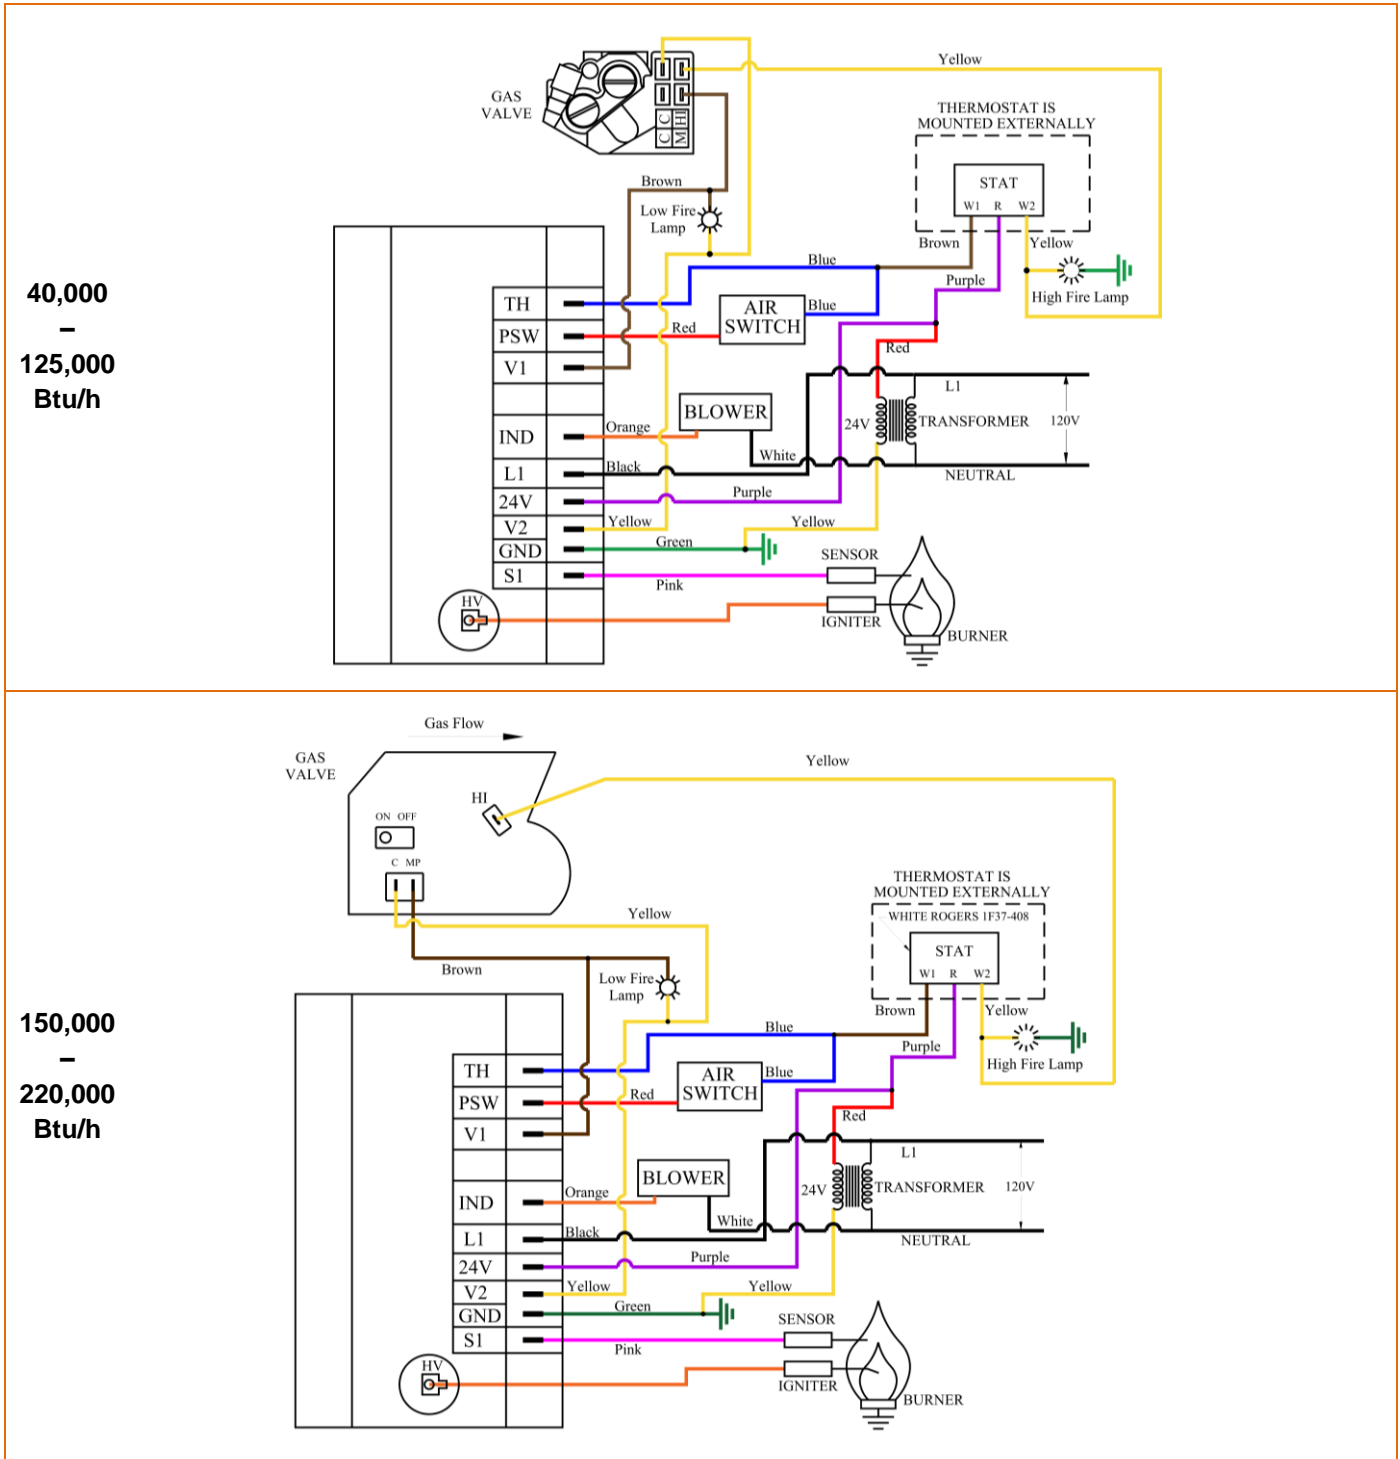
40,000
–
125,000
Btu/h

GAS VALVE

C C M H

Yellow

THERMOSTAT IS MOUNTED EXTERNALLY

STAT
W1 R W2

Brown

Low Fire Lamp

Brown

Yellow

Blue

Purple

High Fire Lamp

TH
PSW
V1

AIR SWITCH

Blue

Red

Red

L1

IND

BLOWER

Orange

24V

TRANSFORMER

120V

White

L1

Black

NEUTRAL

24V

Purple

V2

Yellow

Yellow

GND

Green

SENSOR

S1

Pink

HV

IGNITER

BURNER

150,000
–
220,000
Btu/h

Gas Flow

GAS VALVE

Yellow

HI

ON OFF

C MP

THERMOSTAT IS MOUNTED EXTERNALLY

WHITE ROGERS 1F37-408

STAT
W1 R W2

Yellow

Brown

Low Fire Lamp

Brown

Yellow

Blue

Purple

High Fire Lamp

TH
PSW
V1

AIR SWITCH

Blue

Red

Red

L1

IND

BLOWER

Orange

24V

TRANSFORMER

120V

White

L1

Black

NEUTRAL

24V

Purple

V2

Yellow

Yellow

GND

Green

SENSOR

S1

Pink

HV

IGNITER

BURNER